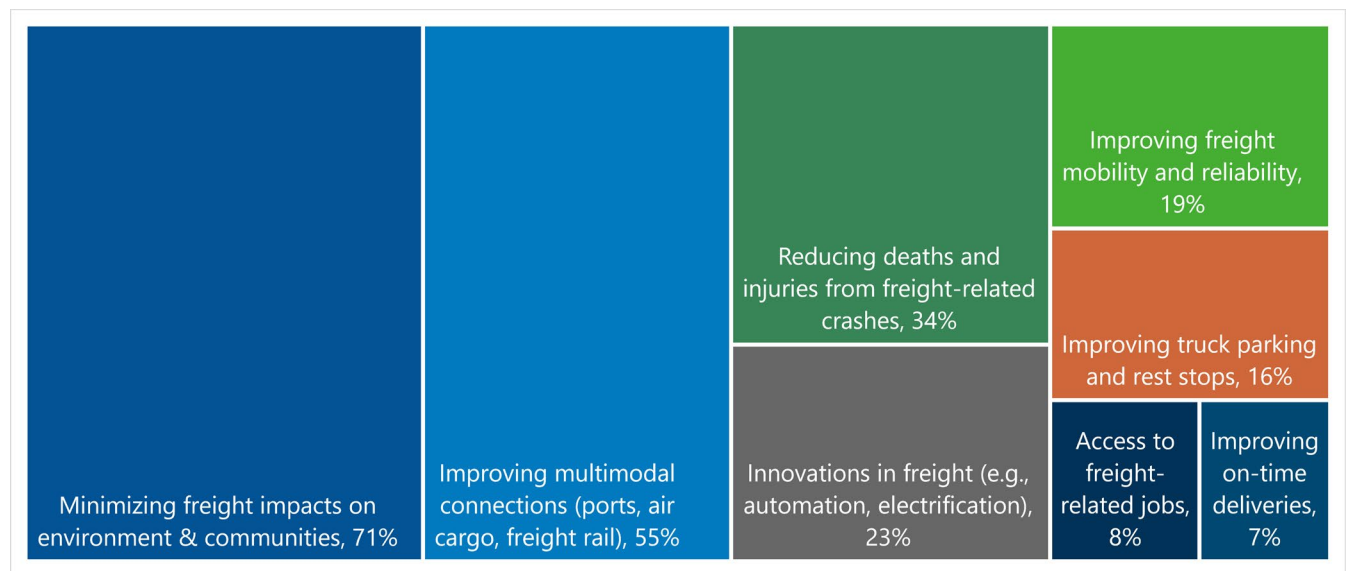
Minimizing freight impacts on environment & communities, 71%

Improving multimodal connections (ports, air cargo, freight rail), 55%

Reducing deaths and injuries from freight-related crashes, 34%

Innovations in freight (e.g., automation, electrification), 23%

Improving freight mobility and reliability, 19%

Improving truck parking and rest stops, 16%

Access to freight-related jobs, 8%

Improving on-time deliveries, 7%